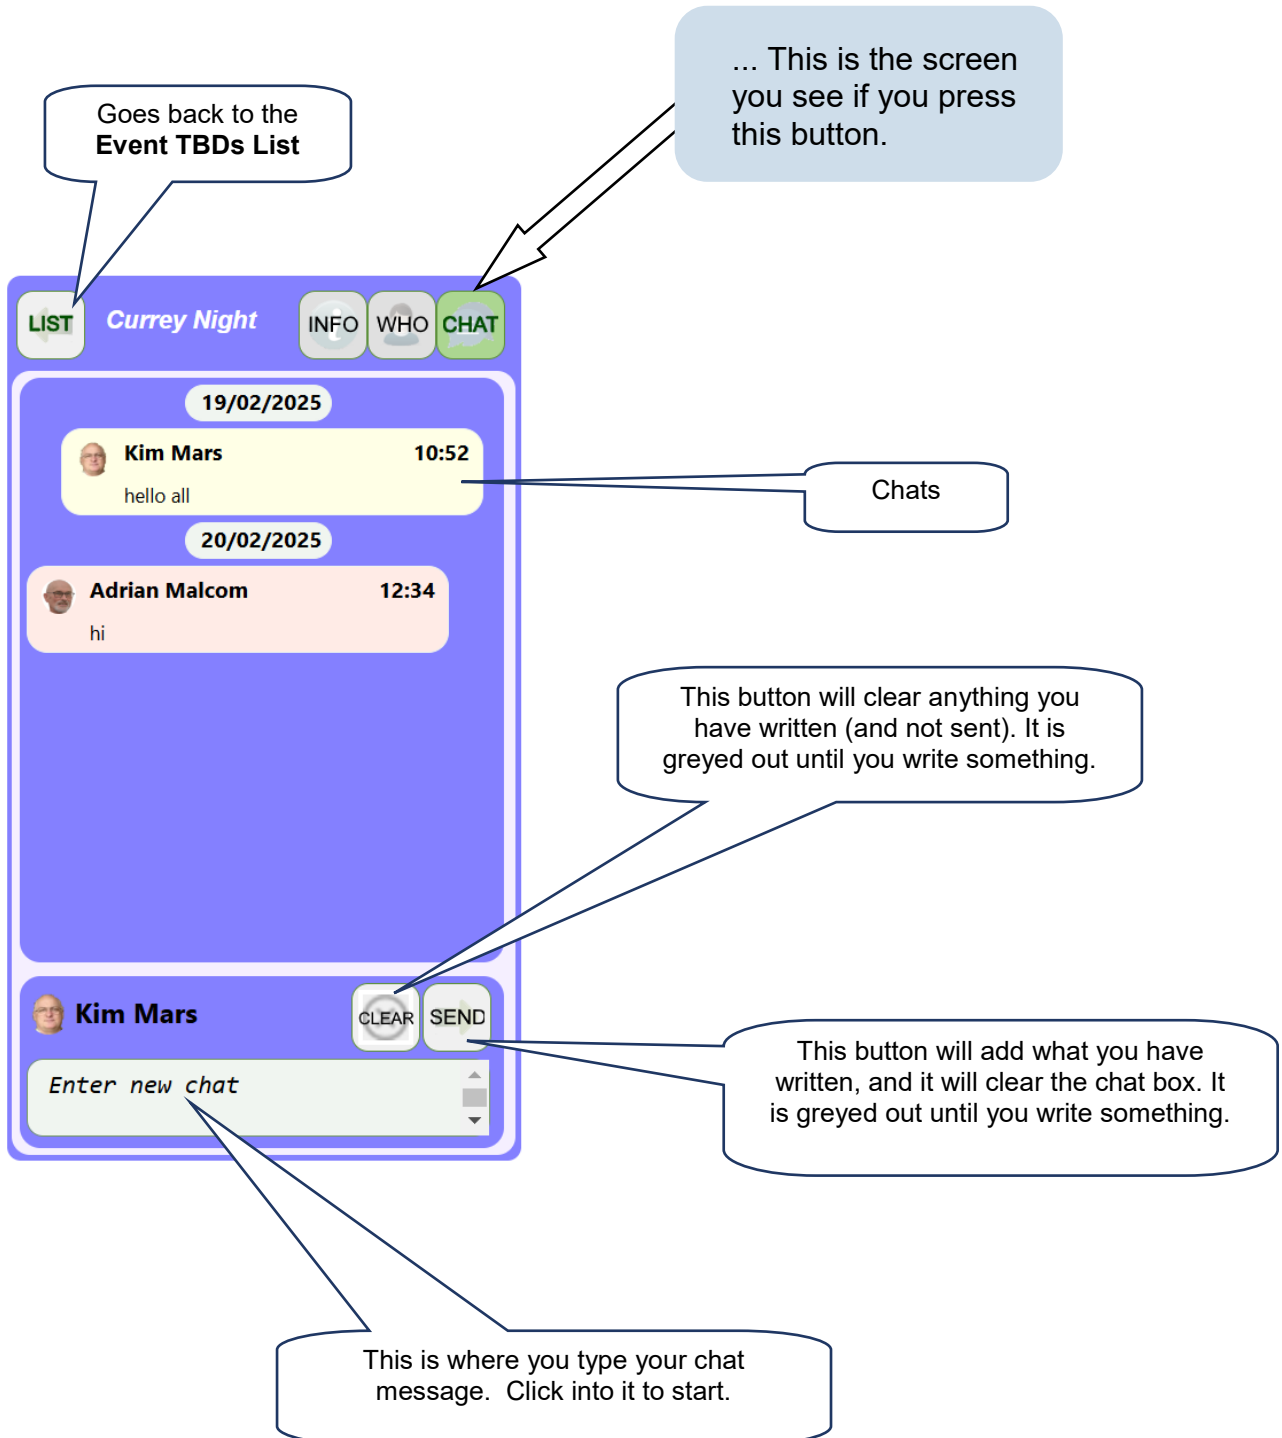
... This is the screen you see if you press this button.

Goes back to the **Event TBDs List**

LIST

Currey Night

INFO

WHO

CHAT

19/02/2025

Kim Mars

10:52

hello all

Chats

20/02/2025

Adrian Malcom

12:34

hi

This button will clear anything you have written (and not sent). It is greyed out until you write something.

Kim Mars

CLEAR

SEND

This button will add what you have written, and it will clear the chat box. It is greyed out until you write something.

Enter new chat

This is where you type your chat message. Click into it to start.